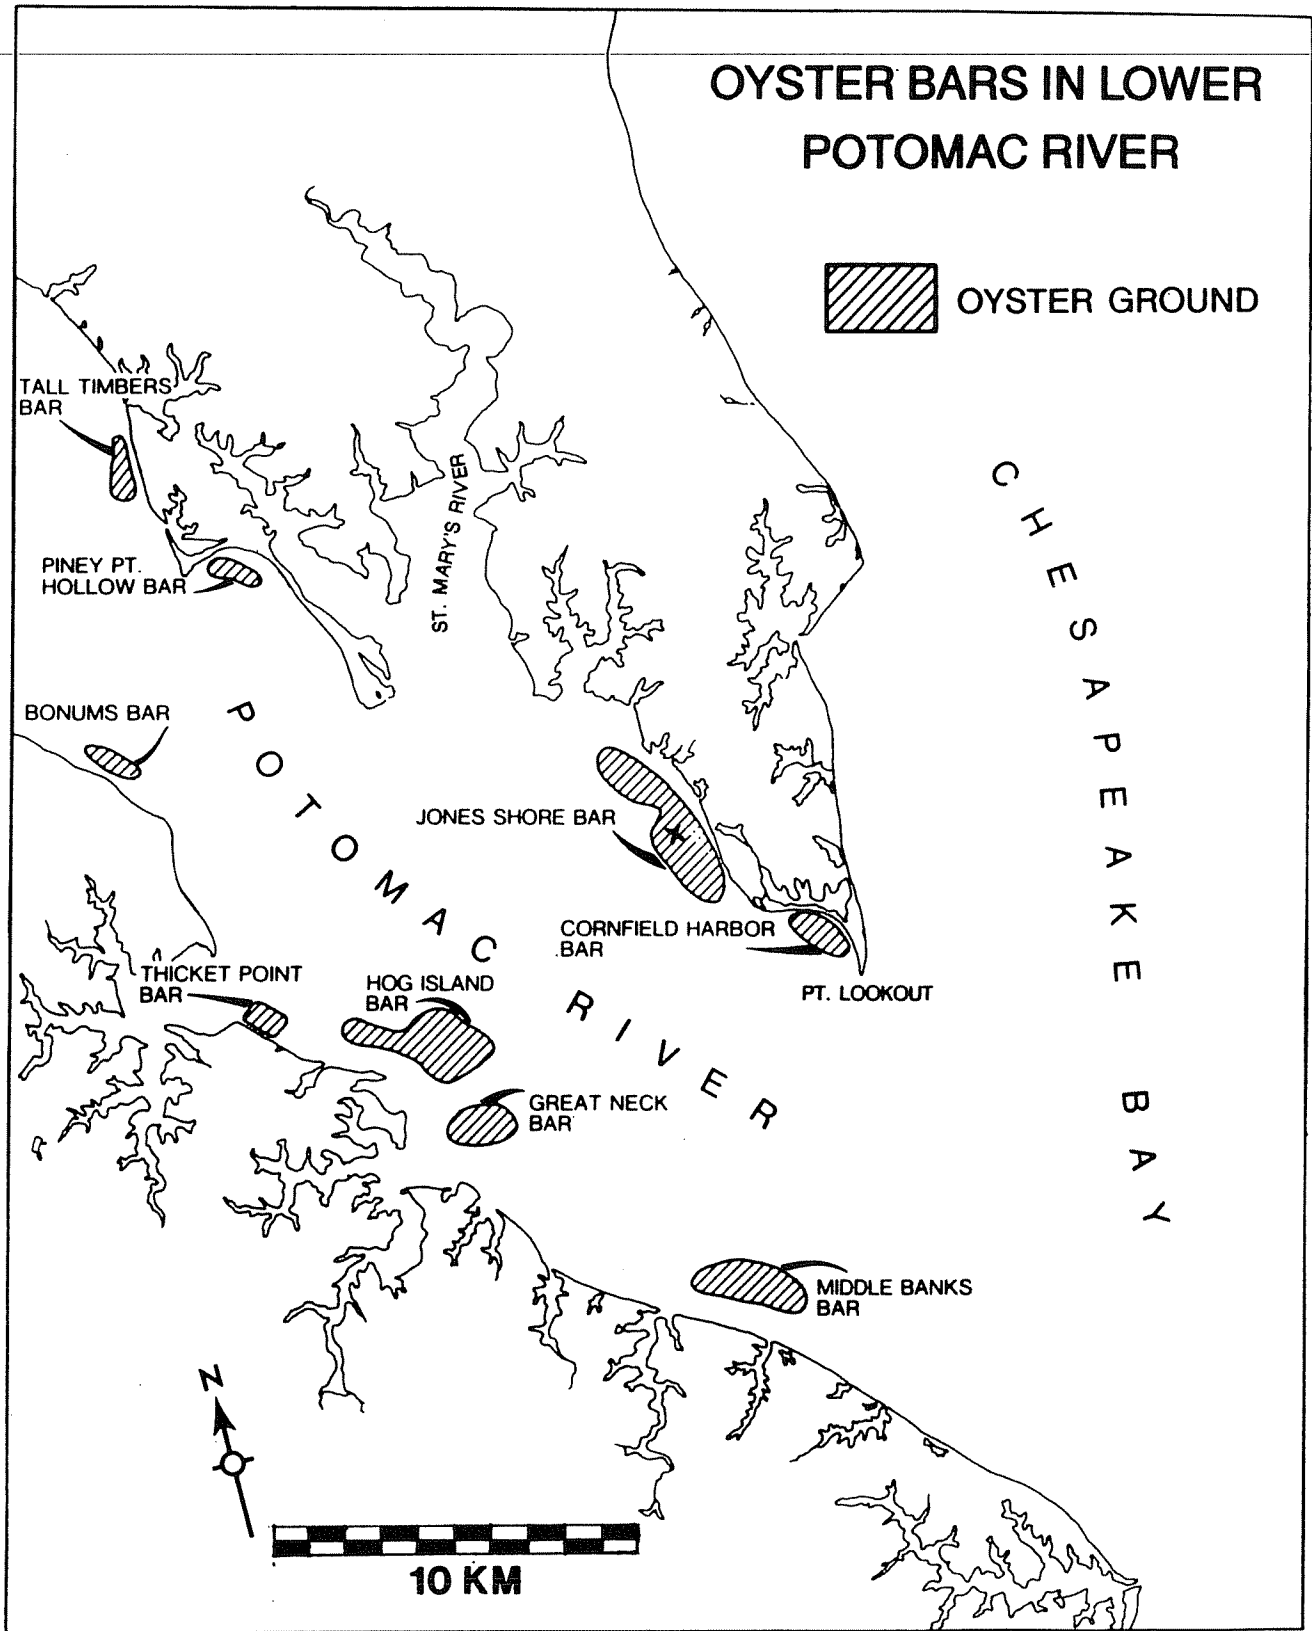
OYSTER BARS IN LOWER POTOMAC RIVER

OYSTER GROUND

TALL TIMBERS BAR

PINEY PT. HOLLOW BAR

ST. MARY'S RIVER

CHESAPEAKE BAY

BONUMS BAR

POTOMAC RIVER

JONES SHORE BAR

CORNFIELD HARBOR BAR

PT. LOOKOUT

THICKET POINT BAR

HOG ISLAND BAR

GREAT NECK BAR

MIDDLE BANKS BAR

N

10 KM